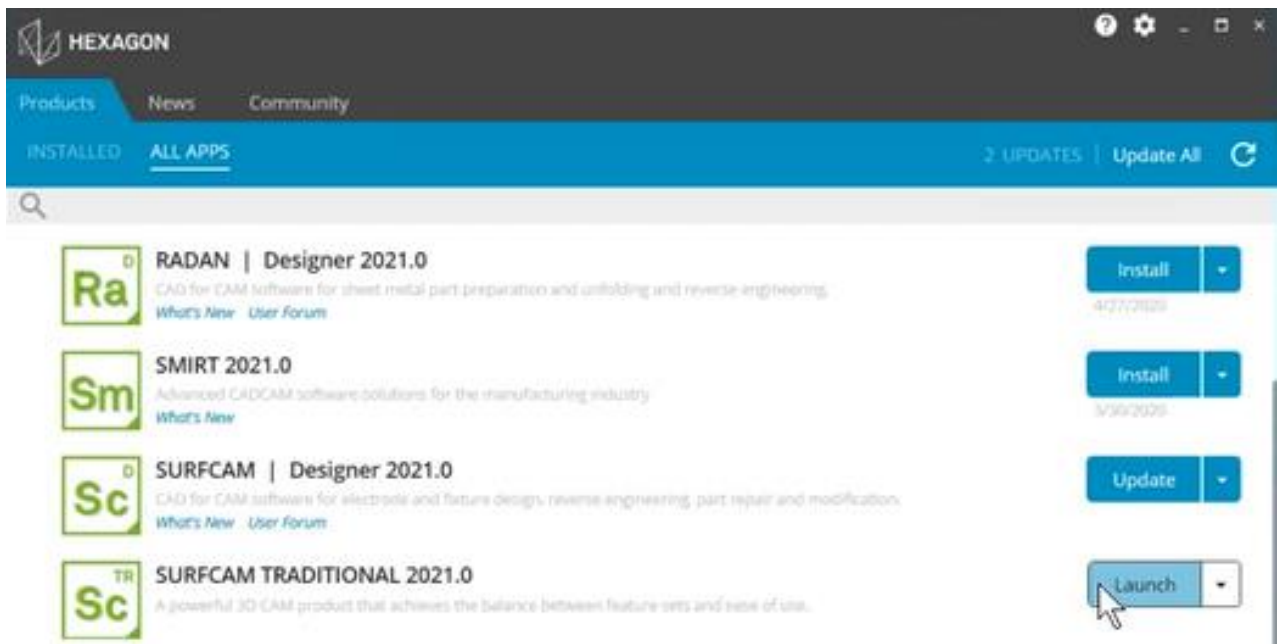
HEXAGON

Products News Community

INSTALLED ALL APPS

2 UPDATES | Update All

Ra D
RADAN | Designer 2021.0
CAD for CAM software for sheet metal part preparation and unfolding and reverse engineering.
What's New User Forum
Install
4/27/2020

Sm
SMIRT 2021.0
Advanced CADCAM software solutions for the manufacturing industry
What's New
Install
3/30/2020

Sc D
SURFCAM | Designer 2021.0
CAD for CAM software for electrode and fixture design, reverse engineering, part repair and modification.
What's New User Forum
Update

Sc TR
SURFCAM TRADITIONAL 2021.0
A powerful 3D CAM product that achieves the balance between feature sets and ease of use.
Launch